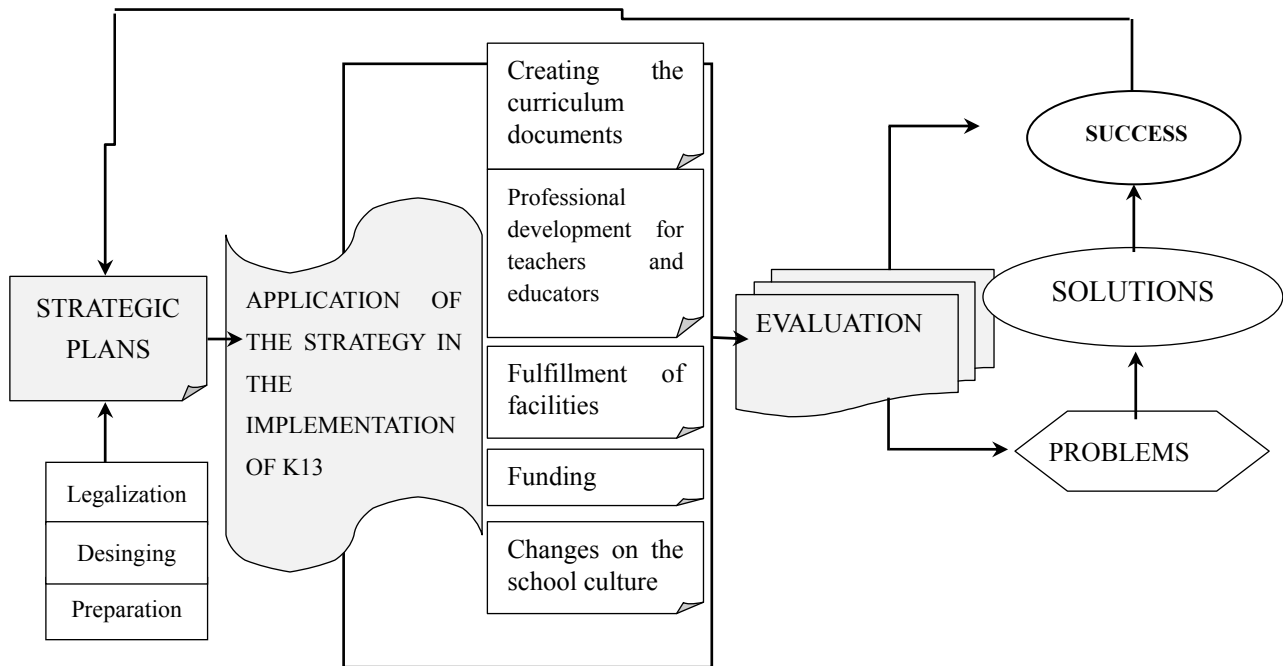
STRATEGIC PLANS

Legalization

Desinging

Preparation

APPLICATION OF THE STRATEGY IN THE IMPLEMENTATION OF K13

Creating the curriculum documents

Professional development for teachers and educators

Fulfillment of facilities

Funding

Changes on the school culture

EVALUATION

SUCCESS

SOLUTIONS

PROBLEMS